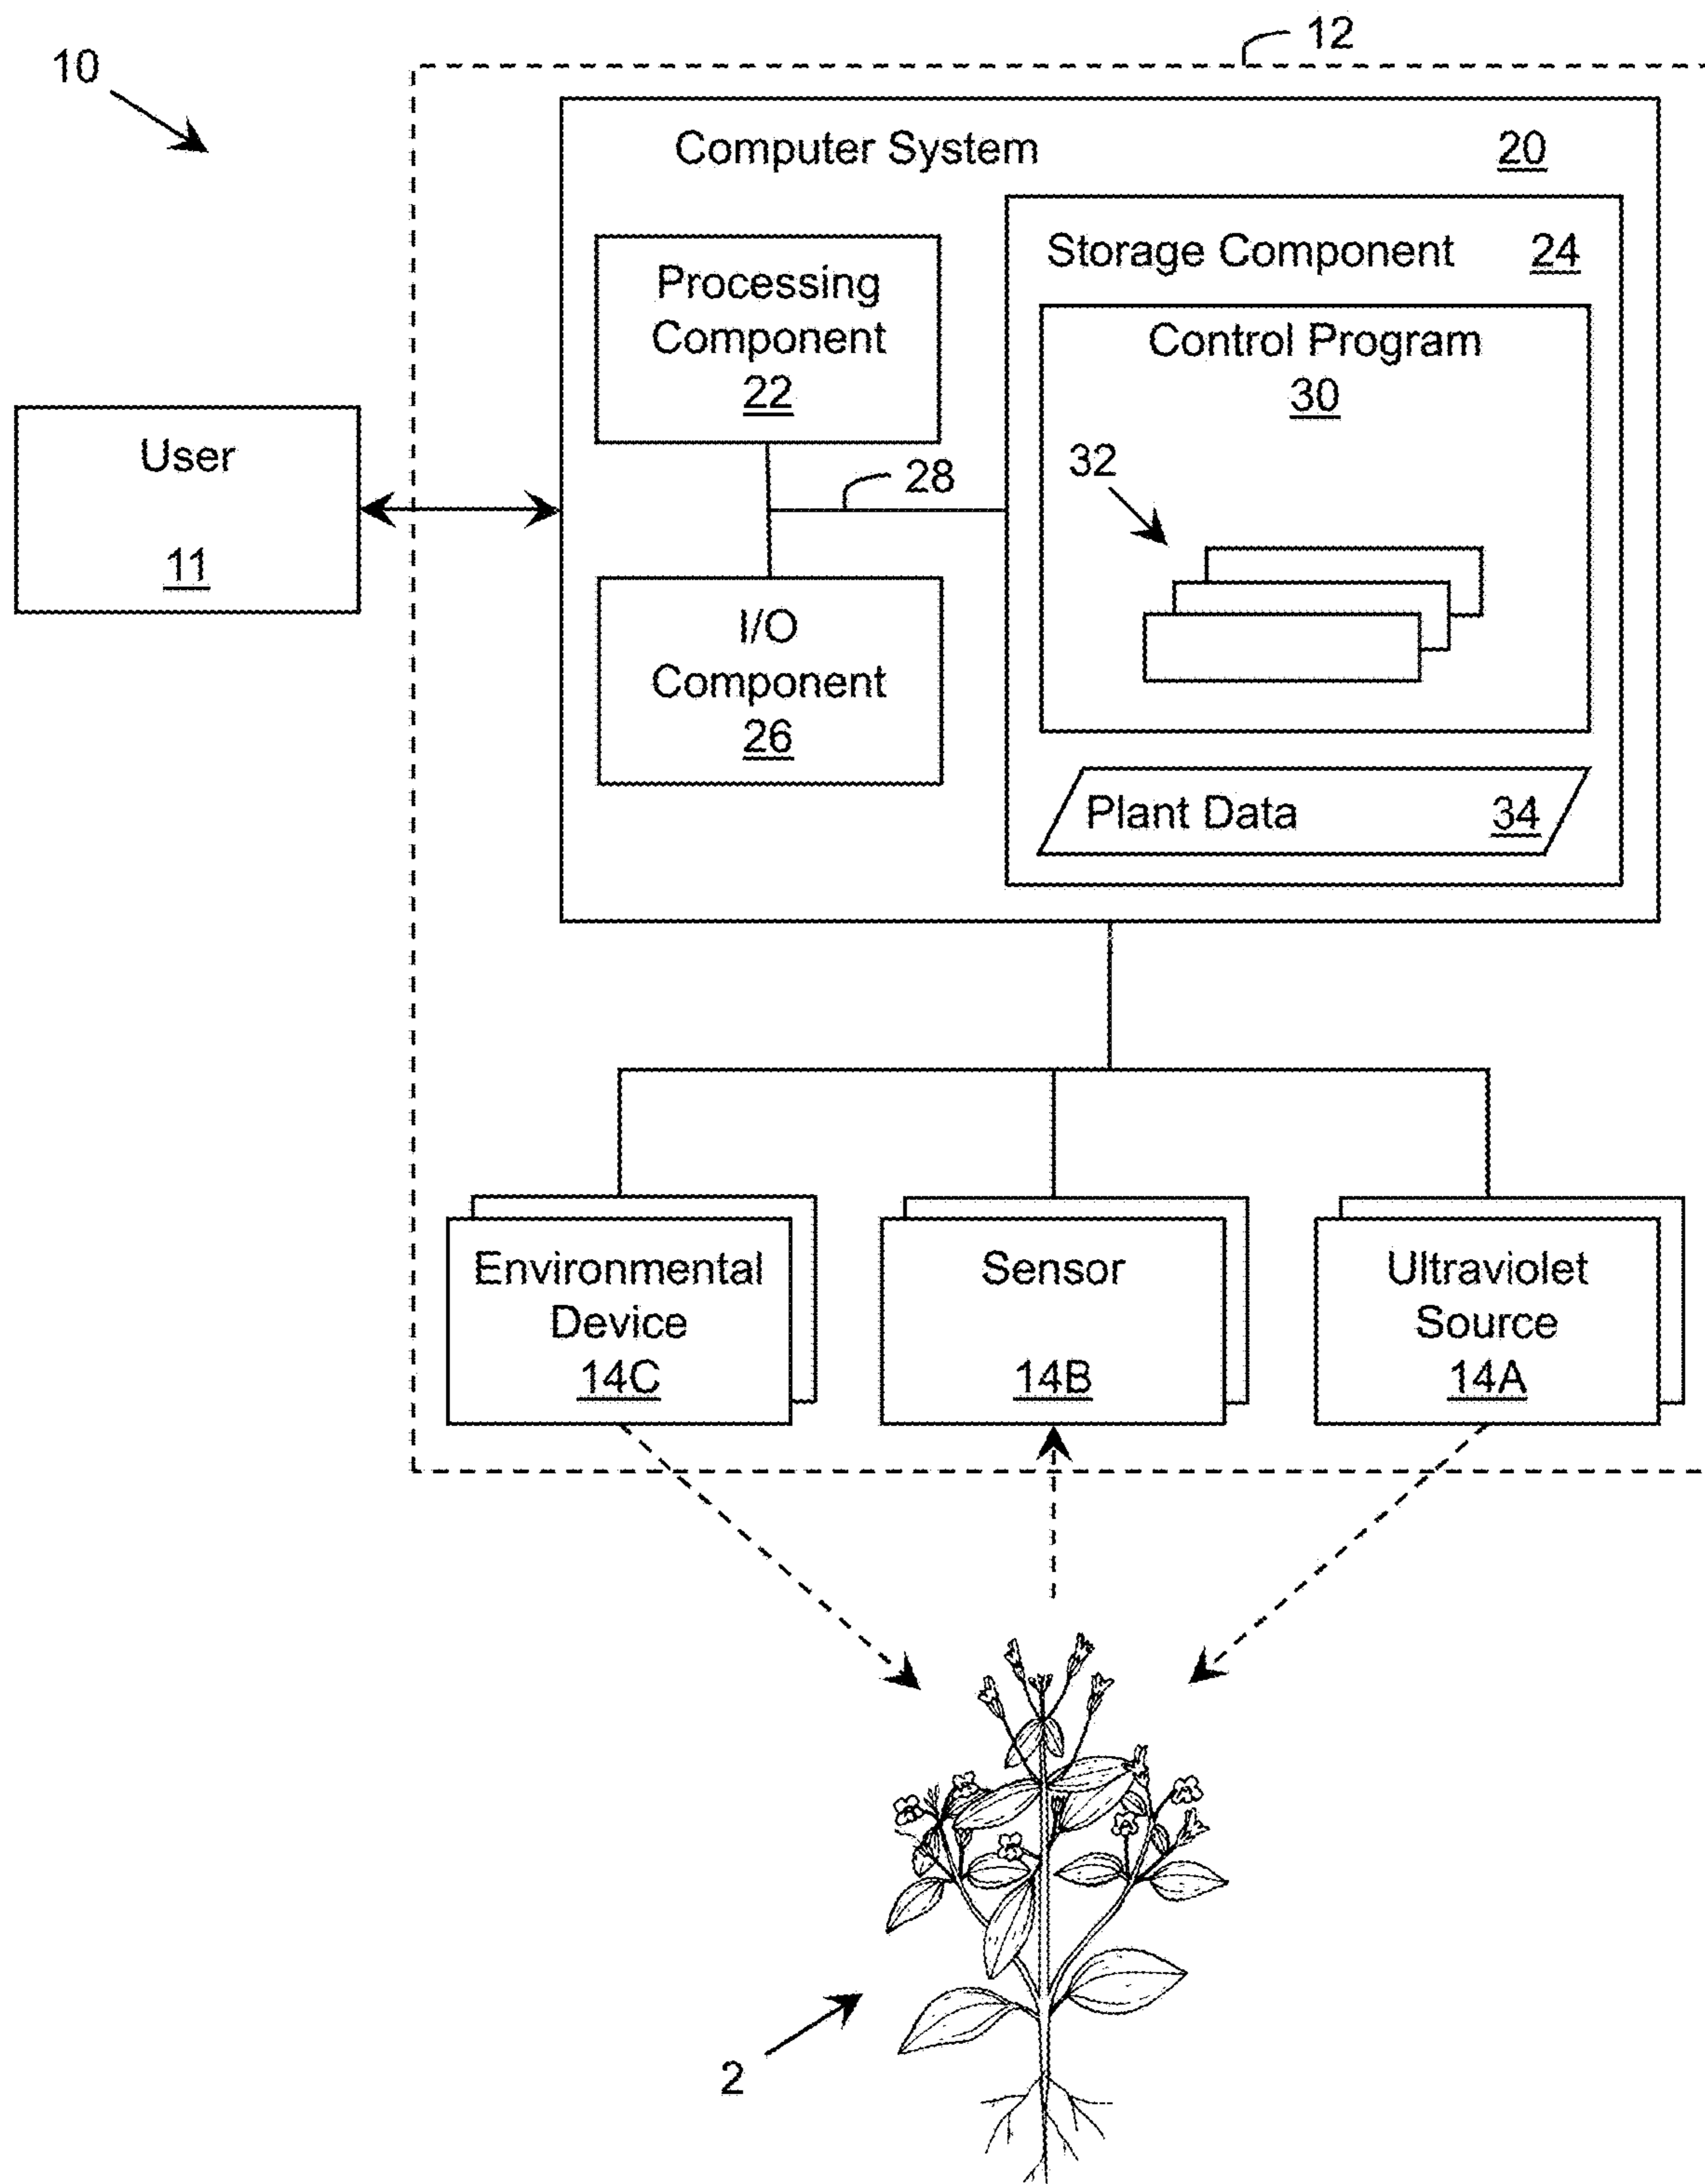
10

12

Computer System 20

Processing Component 22

Storage Component 24

Control Program 30

32

28

User 11

I/O Component 26

Plant Data 34

Environmental Device 14C

Sensor 14B

Ultraviolet Source 14A

2